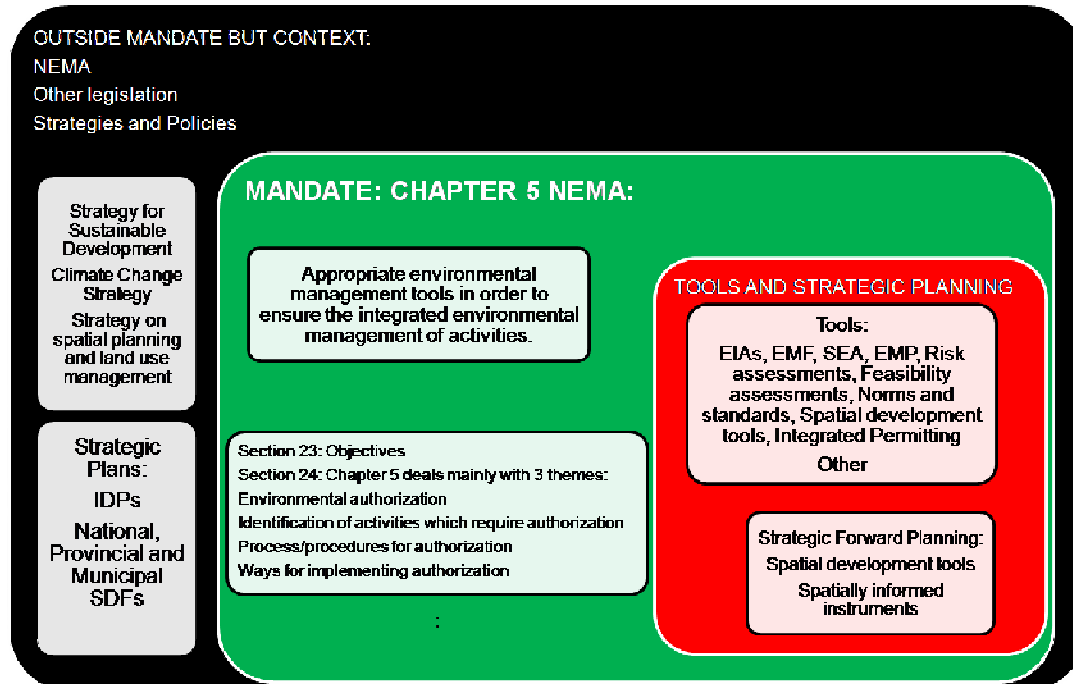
OUTSIDE MANDATE BUT CONTEXT:
NEMA
Other legislation
Strategies and Policies

Strategy for Sustainable Development
Climate Change Strategy
Strategy on spatial planning and land use management

Strategic Plans:
IDPs
National, Provincial and Municipal SDFs

MANDATE: CHAPTER 5 NEMA:

Appropriate environmental management tools in order to ensure the integrated environmental management of activities.

Section 23: Objectives
Section 24: Chapter 5 deals mainly with 3 themes:
Environmental authorization
Identification of activities which require authorization
Process/procedures for authorization
Ways for implementing authorization

:

TOOLS AND STRATEGIC PLANNING

Tools:
EIAs, EMF, SEA, EMP, Risk assessments, Feasibility assessments, Norms and standards, Spatial development tools, Integrated Permitting
Other

Strategic Forward Planning:
Spatial development tools
Spatially informed instruments